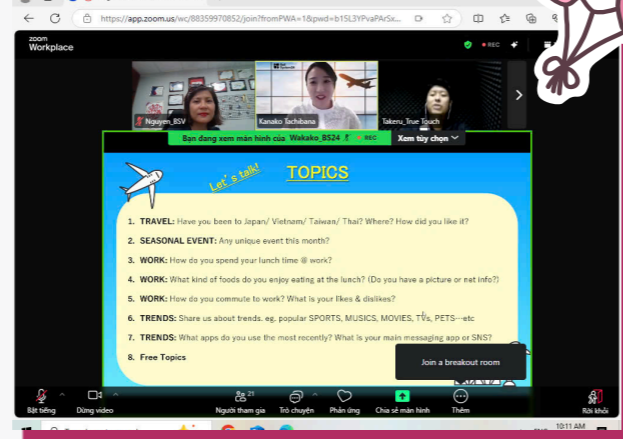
https://app.zoom.us/wc/88359970852/join?fromPWA=1&pwd=b1SL3YPvaPArSx...

zoom Workplace

REC

Nguyen_BSV

Kanako Tachibana

Takeru_True Touch

Bạn đang xem màn hình của Wakako_BS24 REC

Xem tùy chọn

Let's talk!

TOPICS

1. TRAVEL: Have you been to Japan/ Vietnam/ Taiwan/ Thai? Where? How did you like it?

2. SEASONAL EVENT: Any unique event this month?

3. WORK: How do you spend your lunch time @ work?

4. WORK: What kind of foods do you enjoy eating at the lunch? (Do you have a picture or net info?)

5. WORK: How do you commute to work? What is your likes & dislikes?

6. TRENDS: Share us about trends. eg. popular SPORTS, MUSICS, MOVIES, TVs, PETS…etc

7. TRENDS: What apps do you use the most recently? What is your main messaging app or SNS?

8. Free Topics

Join a breakout room

Bật tiếng

Dừng video

25 Người tham gia

Trò chuyện

Phản ứng

Chia sẻ màn hình

Thêm

Rời khỏi

10:11 AM